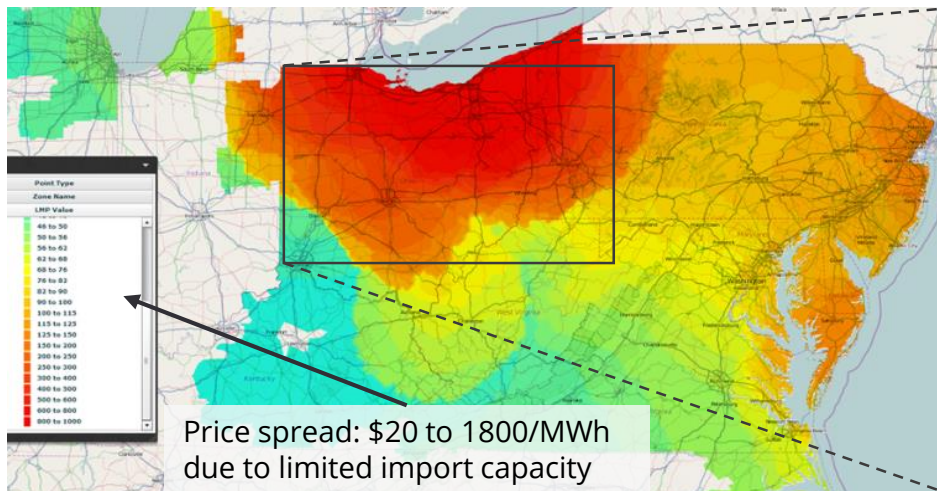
Point Type
Zone Name
LMP Value
46 to 50
50 to 56
56 to 62
62 to 68
68 to 76
76 to 82
82 to 90
90 to 100
100 to 115
115 to 125
125 to 150
150 to 200
200 to 250
250 to 300
300 to 400
400 to 500
500 to 600
600 to 800
800 to 1000

Price spread: $20 to 1800/MWh due to limited import capacity